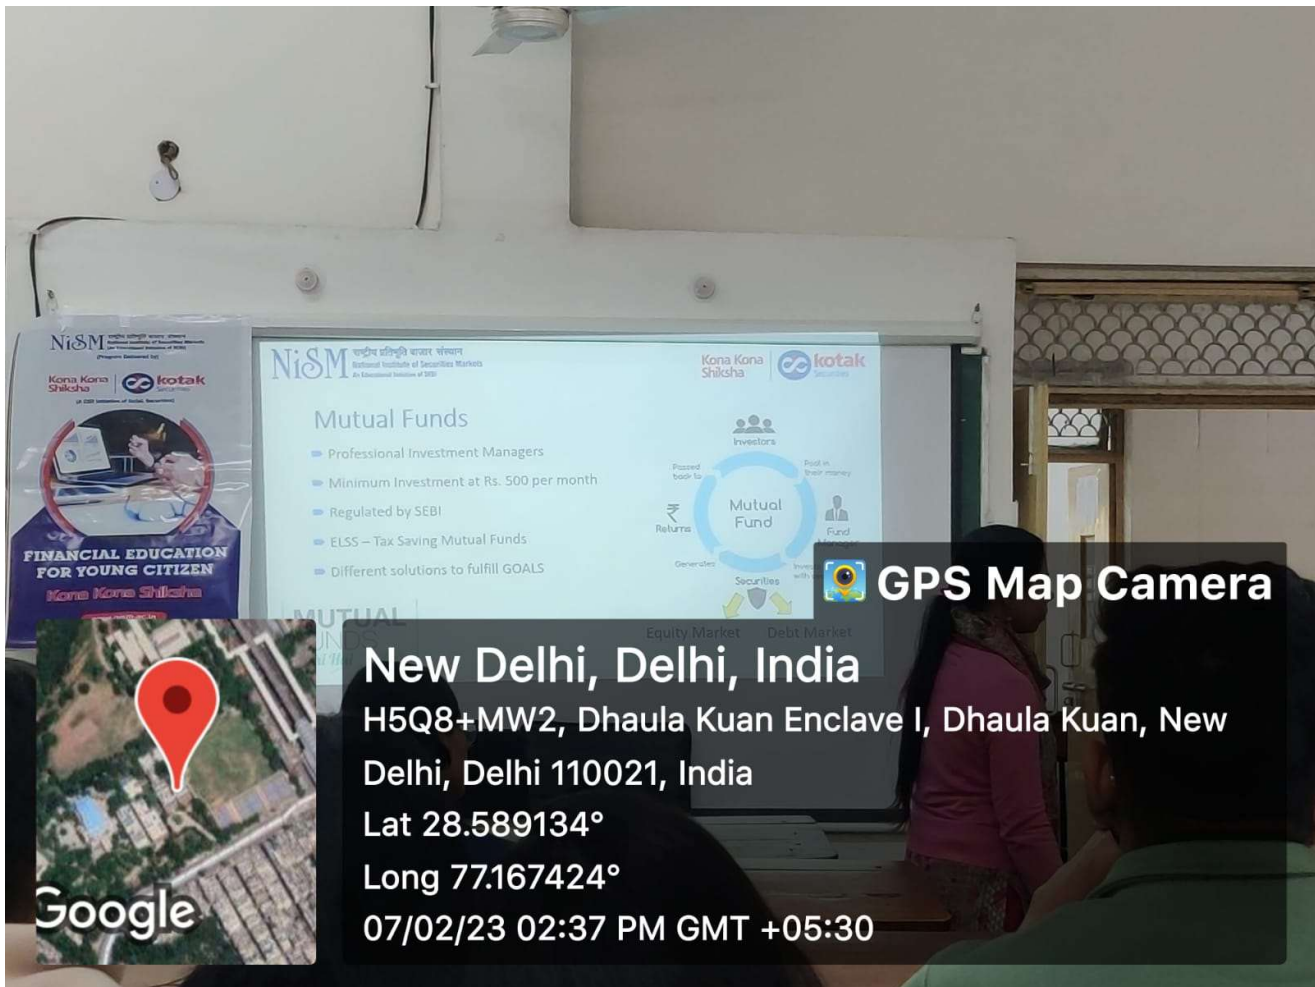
NISM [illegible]

Kona Kona Shiksha | kotak Securities

FINANCIAL EDUCATION FOR YOUNG CITIZEN

Kona Kona Shiksha

NISM राष्ट्रीय प्रतिभूति बाजार संस्थान National Institute of Securities Markets An Educational Initiative of SEBI

Kona Kona Shiksha | kotak Securities

Mutual Funds

Professional Investment Managers

Minimum Investment at Rs. 500 per month

Regulated by SEBI

ELSS – Tax Saving Mutual Funds

Different solutions to fulfill GOALS

Investors

Pool in their money

Fund Managers

Invest with

Securities

Generates

Returns

Passed back to

Mutual Fund

Equity Market

Debt Market

MUTUAL FUNDS

GPS Map Camera

New Delhi, Delhi, India

H5Q8+MW2, Dhaula Kuan Enclave I, Dhaula Kuan, New Delhi, Delhi 110021, India

Lat 28.589134°

Long 77.167424°

07/02/23 02:37 PM GMT +05:30

Google